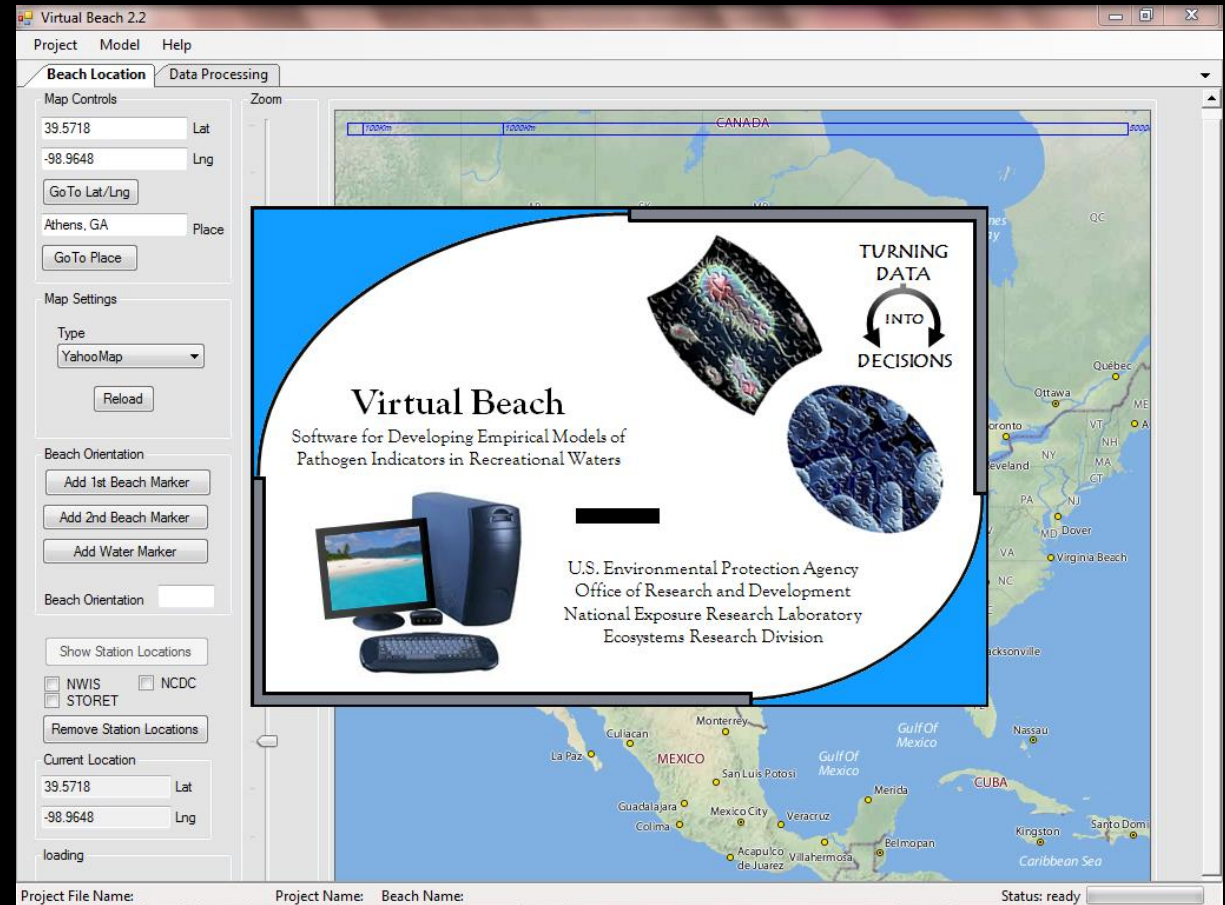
Virtual Beach 2.2

Project Model Help

Beach Location | Data Processing

Map Controls
39.5718 Lat
-98.9648 Lng
GoTo Lat/Lng
Athens, GA Place
GoTo Place

Map Settings
Type
YahooMap
Reload

Beach Orientation
Add 1st Beach Marker
Add 2nd Beach Marker
Add Water Marker
Beach Orientation

Show Station Locations
NWIS
NCDC
STORET
Remove Station Locations

Current Location
39.5718 Lat
-98.9648 Lng

loading

Zoom

100Km 1000Km CANADA

Virtual Beach
Software for Developing Empirical Models of Pathogen Indicators in Recreational Waters

TURNING DATA INTO DECISIONS

U.S. Environmental Protection Agency
Office of Research and Development
National Exposure Research Laboratory
Ecosystems Research Division

QC
Québec
Ottawa
ME
VT
NH
MA
CT
NY
oronto
eveland
PA
NJ
MD Dover
VA
Virginia Beach
NC
acksonville
Monterrey
Culiacan
La Paz
MEXICO
Gulf Of Mexico
Gulf Of Mexico
San Luis Potosi
Nassau
CUBA
Merida
Guadalajara
Mexico City
Veracruz
Colima
Acapulco de Juarez
Villahermosa
Belmopan
Kingston
Santo Domi
Caribbean Sea

Project File Name: Project Name: Beach Name: Status: ready